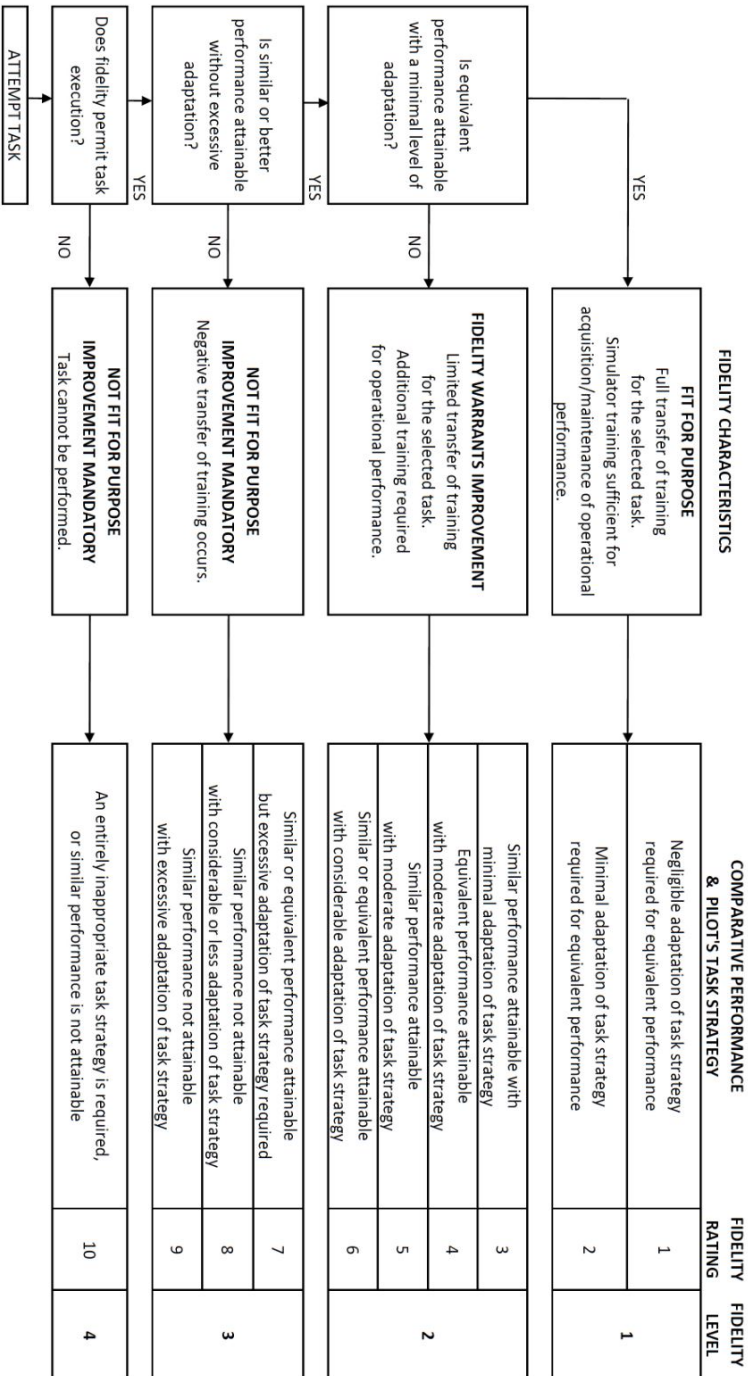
ATTEMPT TASK

Does fidelity permit task execution?

YES

NO

Is similar or better performance attainable without excessive adaptation?

YES

NO

Is equivalent performance attainable with a minimal level of adaptation?

YES

NO

FIDELITY CHARACTERISTICS

FIT FOR PURPOSE
Full transfer of training for the selected task.
Simulator training sufficient for acquisition/maintenance of operational performance.

FIDELITY WARRANTS IMPROVEMENT
Limited transfer of training for the selected task.
Additional training required for operational performance.

NOT FIT FOR PURPOSE
IMPROVEMENT MANDATORY
Negative transfer of training occurs.

NOT FIT FOR PURPOSE
IMPROVEMENT MANDATORY
Task cannot be performed.

| COMPARATIVE PERFORMANCE & PILOT'S TASK STRATEGY | FIDELITY RATING | FIDELITY LEVEL |
|---|---|---|
| Negligible adaptation of task strategy required for equivalent performance | 1 | 1 |
| Minimal adaptation of task strategy required for equivalent performance | 2 | 1 |
| Similar performance attainable with minimal adaptation of task strategy | 3 | 2 |
| Equivalent performance attainable with moderate adaptation of task strategy | 4 | 2 |
| Similar performance attainable with moderate adaptation of task strategy | 5 | 2 |
| Similar or equivalent performance attainable with considerable adaptation of task strategy | 6 | 2 |
| Similar or equivalent performance attainable but excessive adaptation of task strategy required | 7 | 3 |
| Similar performance not attainable with considerable or less adaptation of task strategy | 8 | 3 |
| Similar performance not attainable with excessive adaptation of task strategy | 9 | 3 |
| An entirely inappropriate task strategy is required, or similar performance is not attainable | 10 | 4 |